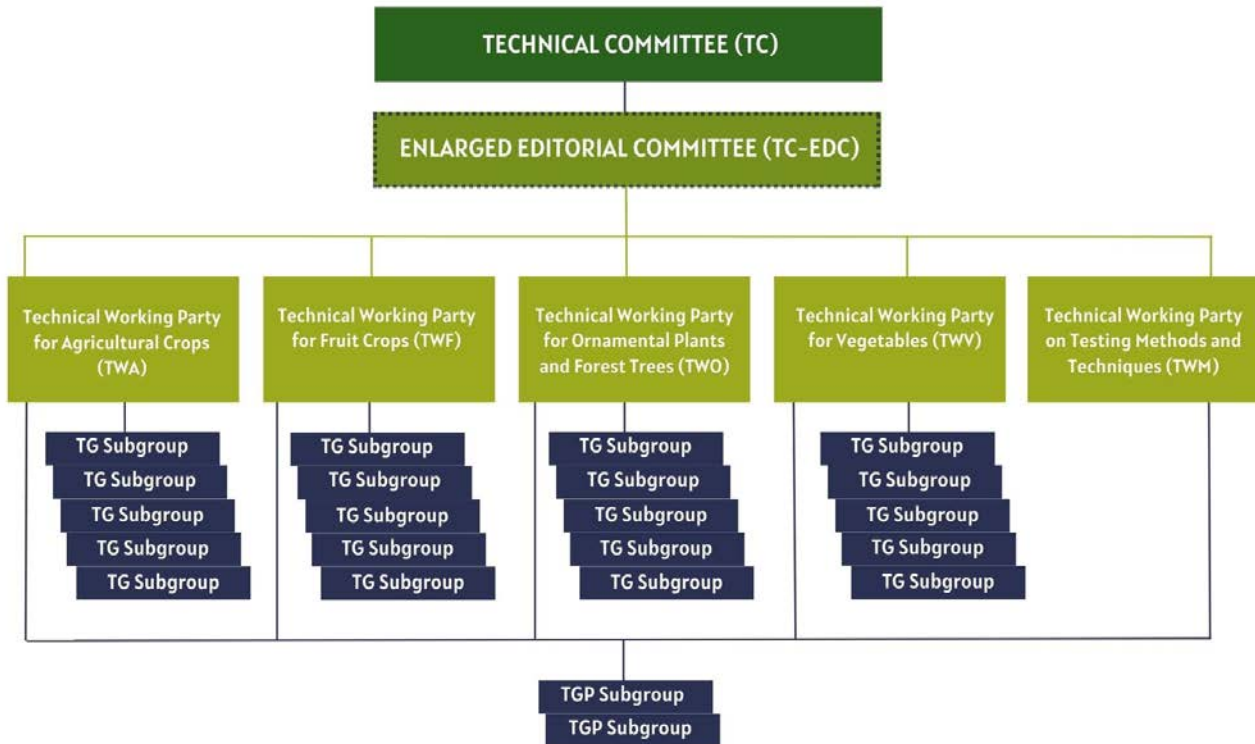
TECHNICAL COMMITTEE (TC)

ENLARGED EDITORIAL COMMITTEE (TC-EDC)

Technical Working Party for Agricultural Crops (TWA)

TG Subgroup
TG Subgroup
TG Subgroup
TG Subgroup
TG Subgroup

Technical Working Party for Fruit Crops (TWF)

TG Subgroup
TG Subgroup
TG Subgroup
TG Subgroup
TG Subgroup

Technical Working Party for Ornamental Plants and Forest Trees (TWO)

TG Subgroup
TG Subgroup
TG Subgroup
TG Subgroup
TG Subgroup

Technical Working Party for Vegetables (TWV)

TG Subgroup
TG Subgroup
TG Subgroup
TG Subgroup
TG Subgroup

Technical Working Party on Testing Methods and Techniques (TWM)

TGP Subgroup
TGP Subgroup